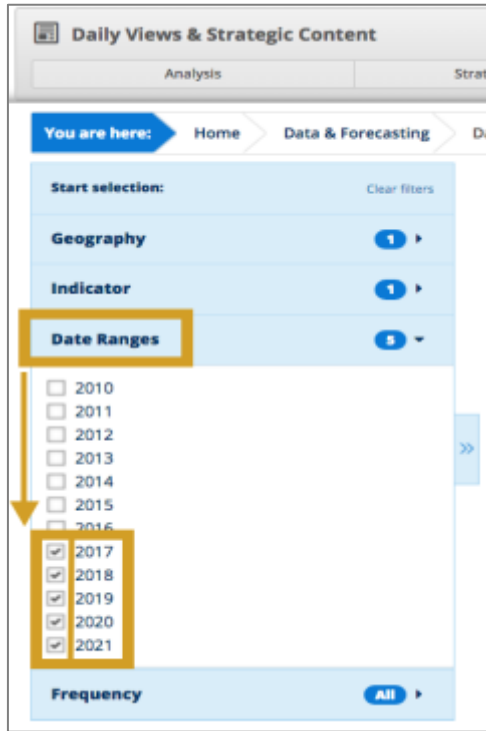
Daily Views & Strategic Content

Analysis | Strat

You are here: Home Data & Forecasting Da

Start selection: Clear filters

Geography 1

Indicator 1

Date Ranges 5

2010
2011
2012
2013
2014
2015
2016
2017
2018
2019
2020
2021

»

Frequency All